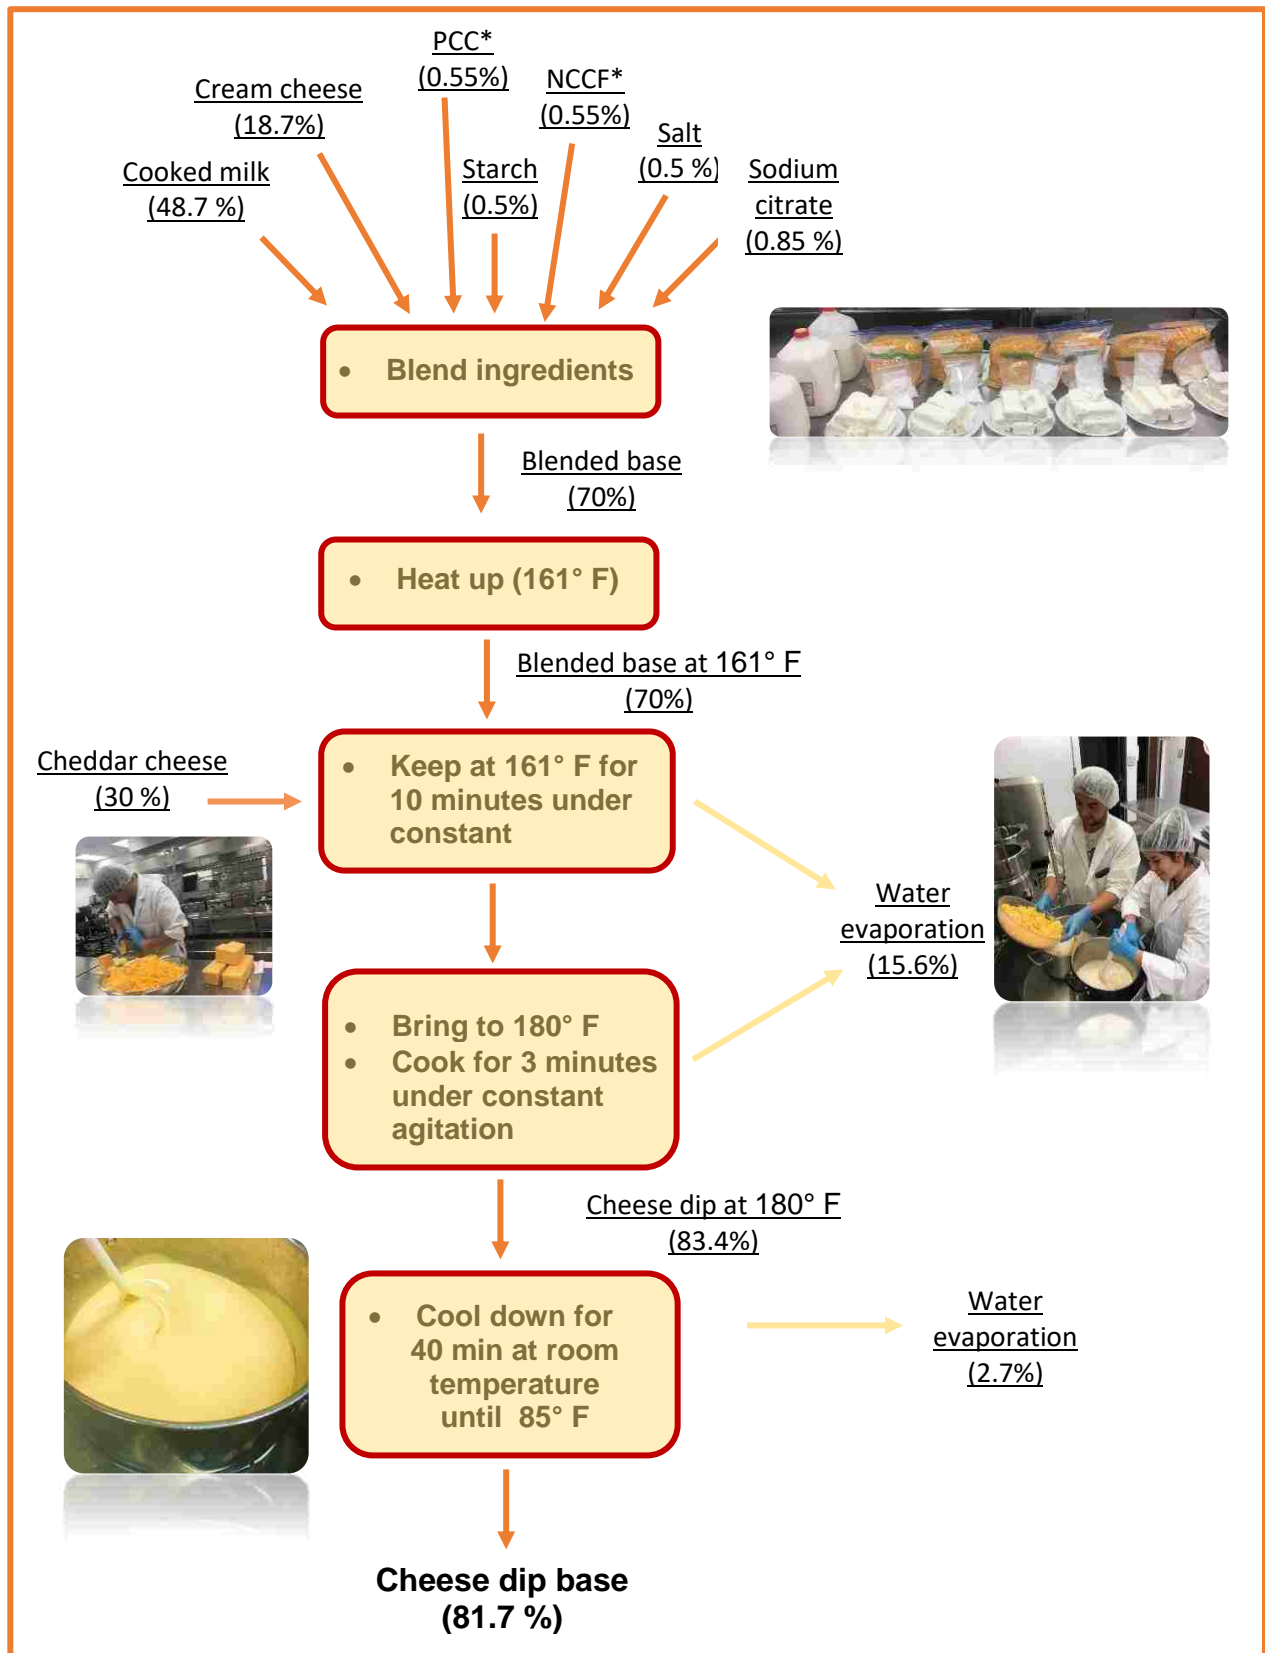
PCC* (0.55%)

Cream cheese (18.7%)

NCCF* (0.55%)

Salt (0.5 %)

Cooked milk (48.7 %)

Starch (0.5%)

Sodium citrate (0.85 %)

• Blend ingredients

Blended base (70%)

• Heat up (161° F)

Blended base at 161° F (70%)

Cheddar cheese (30 %)

• Keep at 161° F for 10 minutes under constant

Water evaporation (15.6%)

• Bring to 180° F
• Cook for 3 minutes under constant agitation

Cheese dip at 180° F (83.4%)

• Cool down for 40 min at room temperature until 85° F

Water evaporation (2.7%)

Cheese dip base (81.7 %)